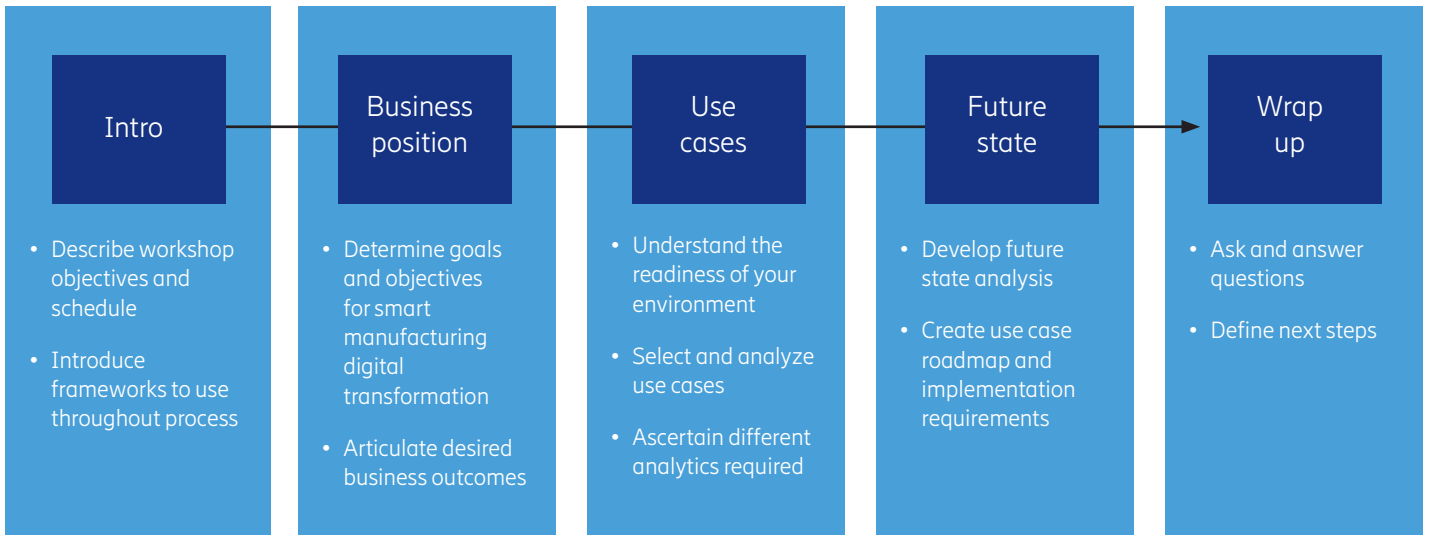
Intro

- Describe workshop objectives and schedule
- Introduce frameworks to use throughout process

Business position

- Determine goals and objectives for smart manufacturing digital transformation
- Articulate desired business outcomes

Use cases

- Understand the readiness of your environment
- Select and analyze use cases
- Ascertain different analytics required

Future state

- Develop future state analysis
- Create use case roadmap and implementation requirements

Wrap up

- Ask and answer questions
- Define next steps